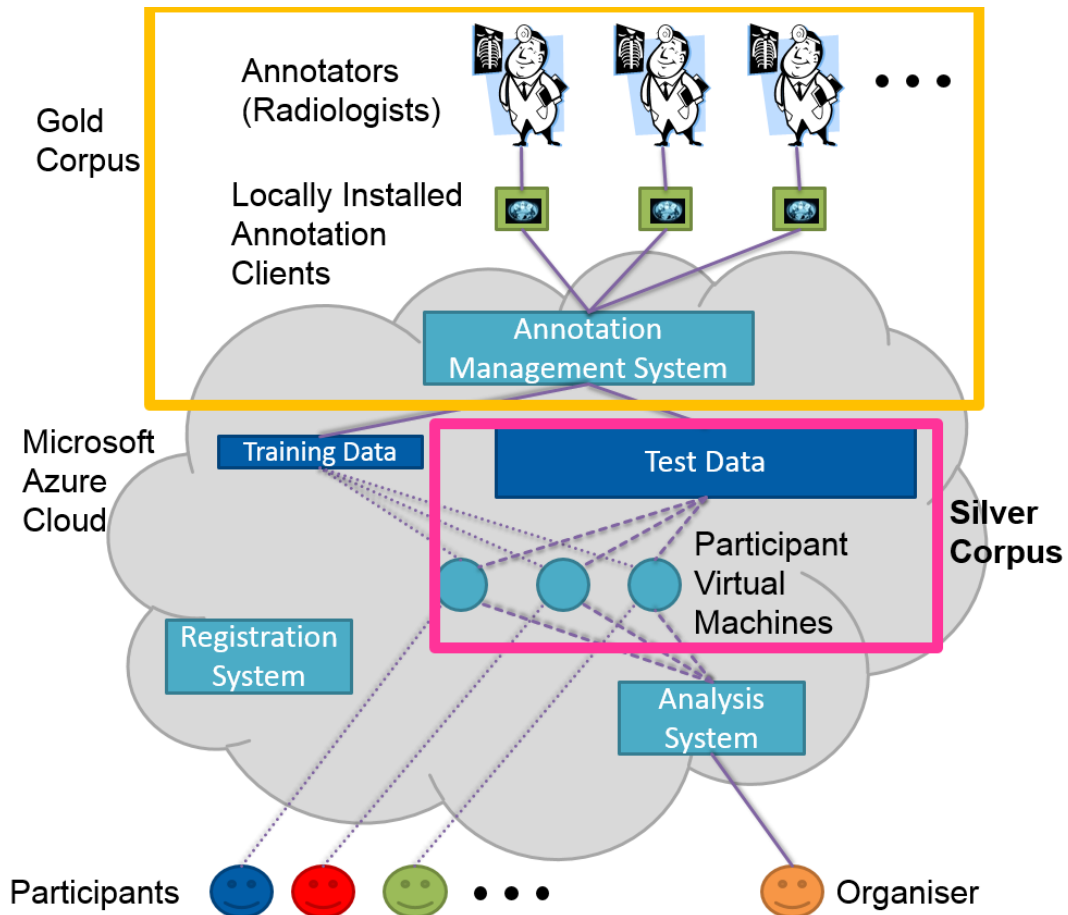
Gold Corpus

Annotators (Radiologists)

• • •

Locally Installed Annotation Clients

Annotation Management System

Microsoft Azure Cloud

Training Data

Test Data

Silver Corpus

Participant Virtual Machines

Registration System

Analysis System

Participants

• • •

Organiser